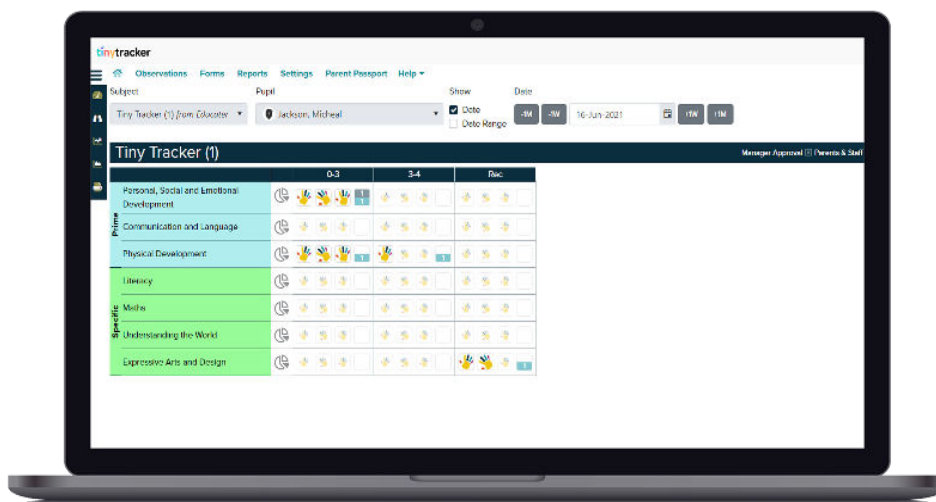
tinytracker

Observations Forms Reports Settings Parent Passport Help

Subject
Tiny Tracker (1) from Educater

Pupil
Jackson, Micheal

Show
Date
Date Range

Date
-1M -1W 16-Jun-2021 +1W +1M

Tiny Tracker (1)

Manager Approval Parents & Staff

| | | 0-3 | 3-4 | Rec |
|---|---|---|---|---|
| Prime | Personal, Social and Emotional Development | 1 1 | | |
| | Communication and Language | | | |
| | Physical Development | 1 | 1 | |
| Specific | Literacy | | | |
| | Maths | | | |
| | Understanding the World | | | |
| | Expressive Arts and Design | | | 1 |